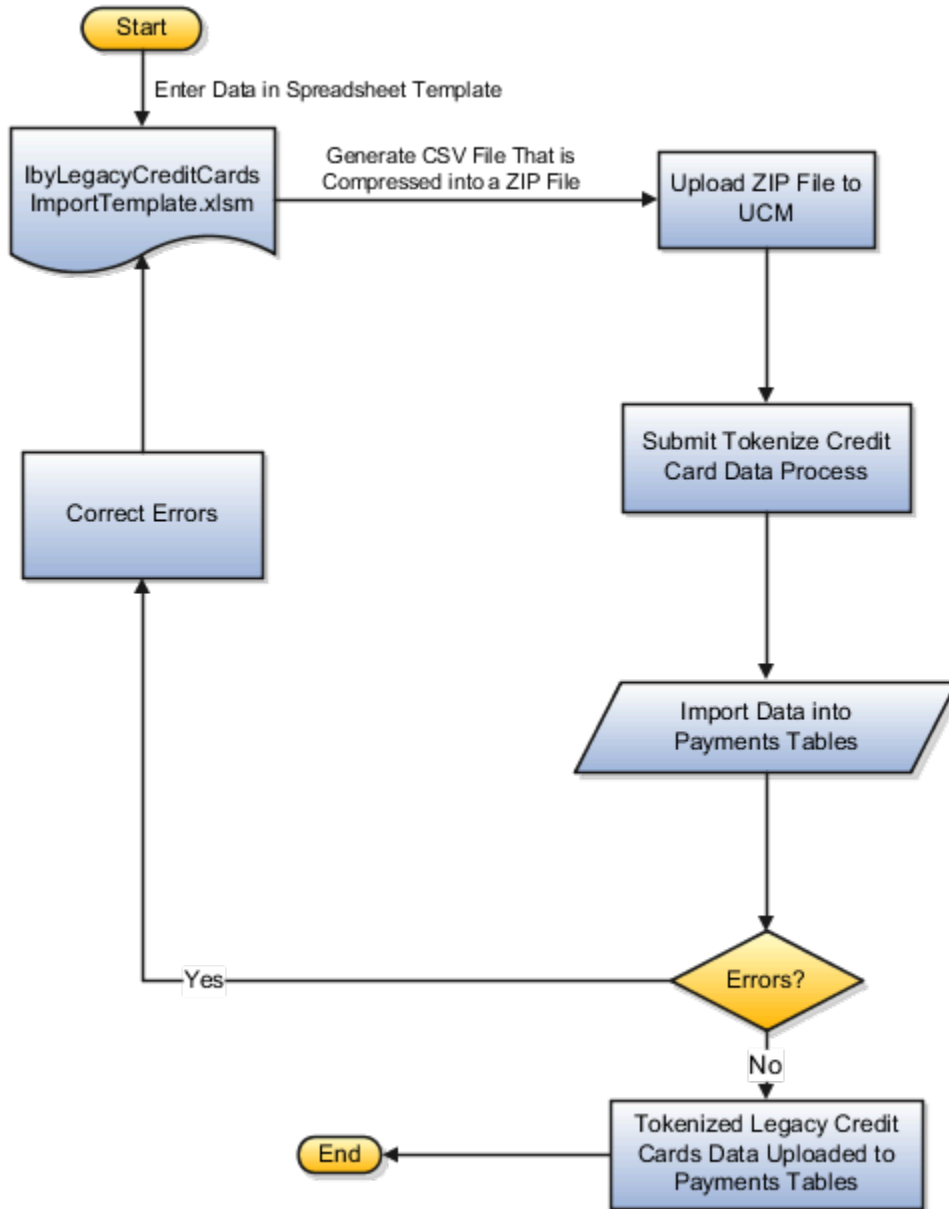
Start

Enter Data in Spreadsheet Template

IbyLegacyCreditCards ImportTemplate.xlsm

Generate CSV File That is Compressed into a ZIP File

Upload ZIP File to UCM

Submit Tokenize Credit Card Data Process

Import Data into Payments Tables

Errors?

Yes

Correct Errors

No

Tokenized Legacy Credit Cards Data Uploaded to Payments Tables

End